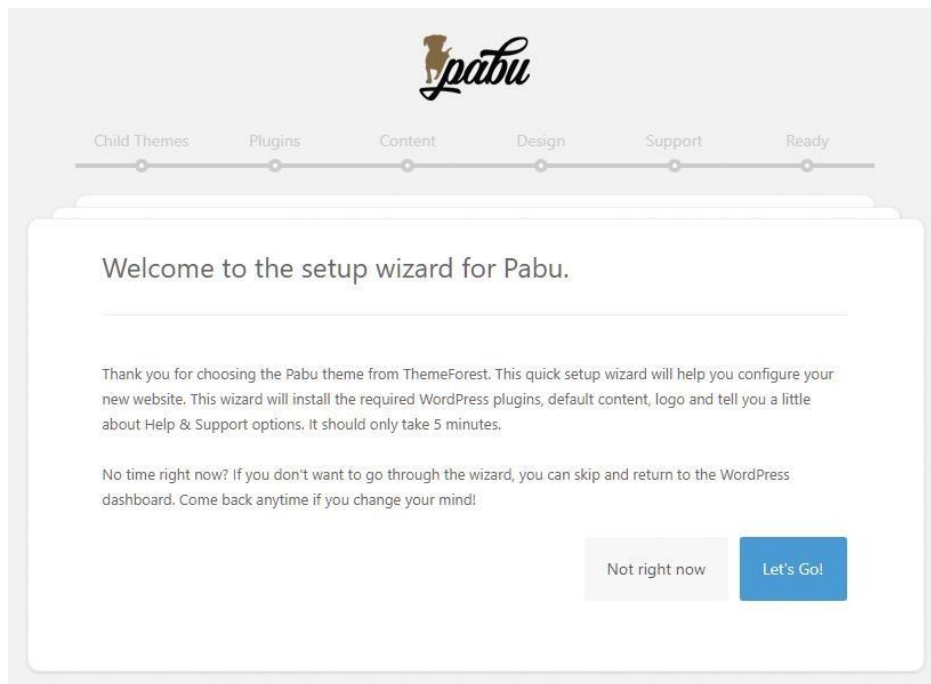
Pabu

Child Themes Plugins Content Design Support Ready

Welcome to the setup wizard for Pabu.

Thank you for choosing the Pabu theme from ThemeForest. This quick setup wizard will help you configure your new website. This wizard will install the required WordPress plugins, default content, logo and tell you a little about Help & Support options. It should only take 5 minutes.

No time right now? If you don't want to go through the wizard, you can skip and return to the WordPress dashboard. Come back anytime if you change your mind!

Not right now

Let's Go!